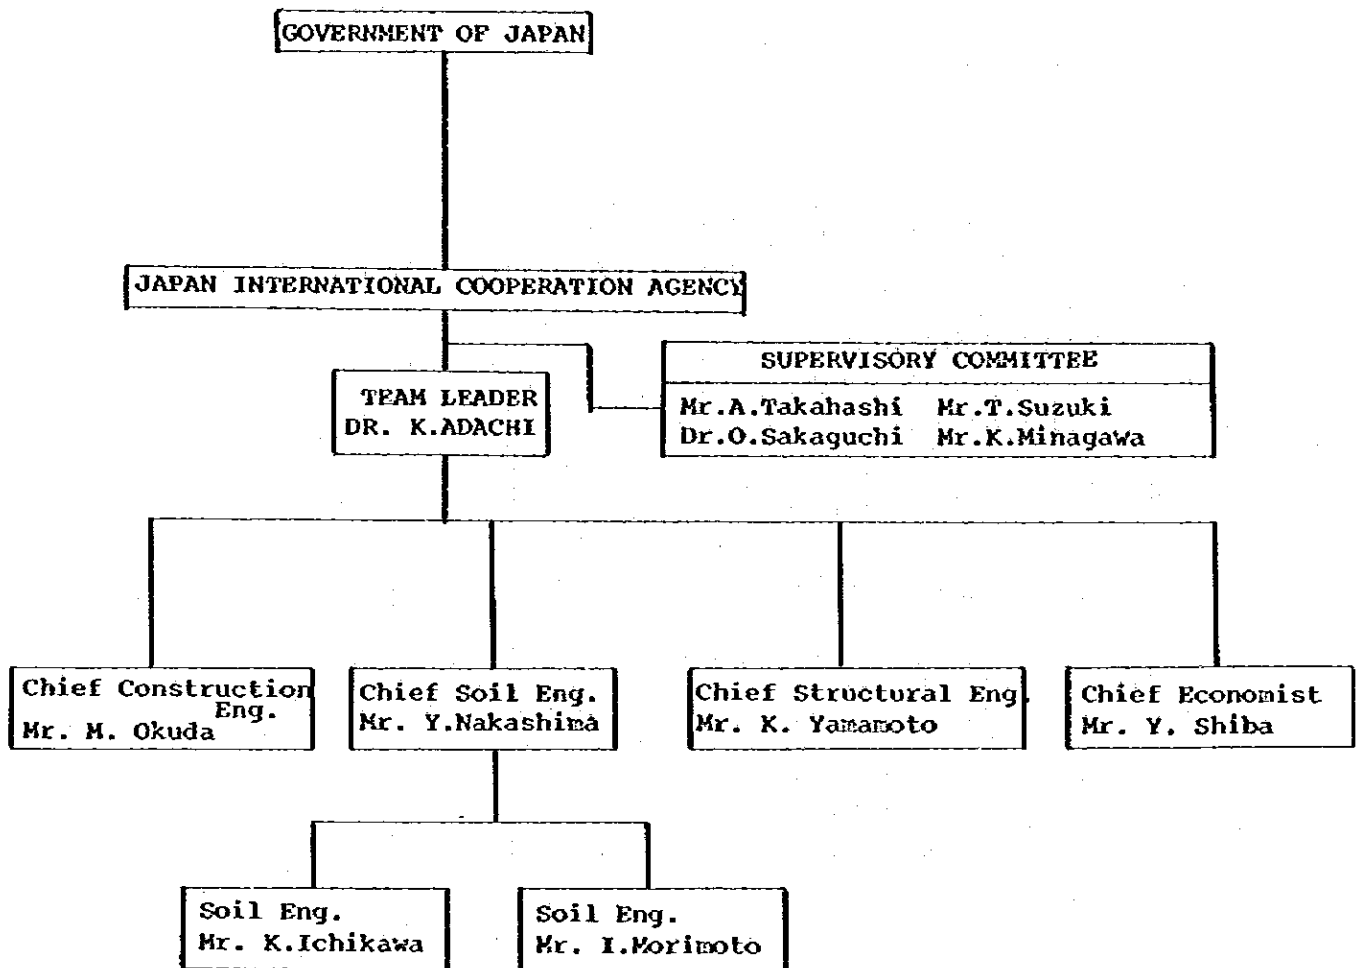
GOVERNMENT OF JAPAN

JAPAN INTERNATIONAL COOPERATION AGENCY

TEAM LEADER
DR. K.ADACHI

SUPERVISORY COMMITTEE
Mr.A.Takahashi Mr.T.Suzuki
Dr.O.Sakaguchi Mr.K.Minagawa

Chief Construction Eng.
Mr. M. Okuda

Chief Soil Eng.
Mr. Y.Nakashima

Chief Structural Eng.
Mr. K. Yamamoto

Chief Economist
Mr. Y. Shiba

Soil Eng.
Mr. K.Ichikawa

Soil Eng.
Mr. I.Morimoto